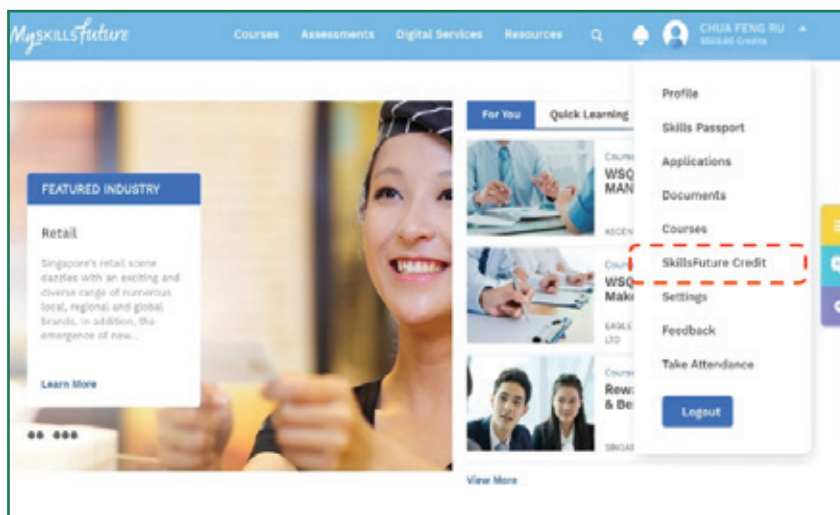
MySkillsFuture

Courses Assessments Digital Services Resources

CHUA FENG RU
$500.00 Credits

FEATURED INDUSTRY

Retail

Singapore's retail scene dazzles with an exciting and diverse range of numerous local, regional and global brands. In addition, the emergence of new...

Learn More

For You Quick Learning

Course
WSQ
MAN
ASCEN

Course
WSQ
Make
EAGLE
LTD

Course
Rew
& Be
SINGA

View More

Profile
Skills Passport
Applications
Documents
Courses
SkillsFuture Credit
Settings
Feedback
Take Attendance
Logout